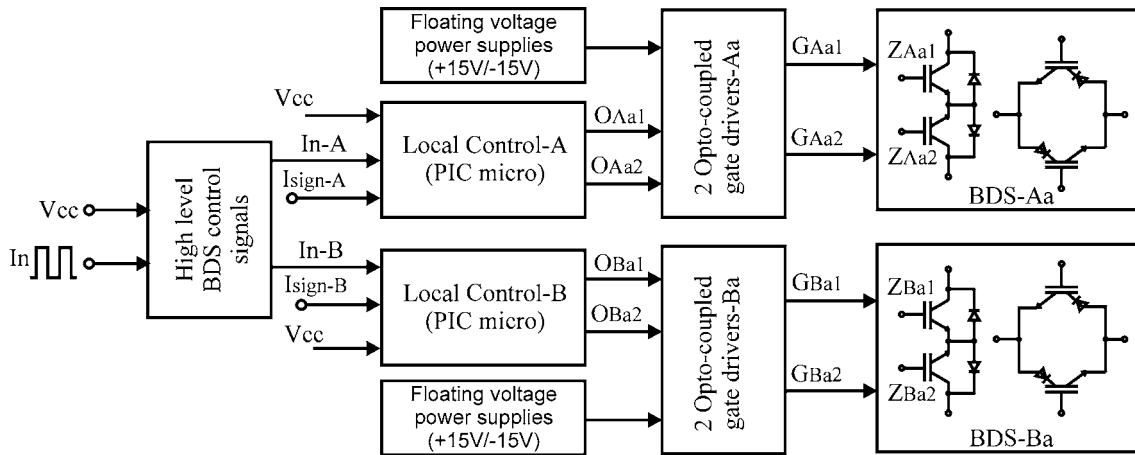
Floating voltage power supplies (+15V/-15V)

2 Opto-coupled gate drivers-Aa

GAa1

GAa2

ZAa1

ZAa2

BDS-Aa

Vcc

In-A

Isign-A

Local Control-A (PIC micro)

OAa1

OAa2

Vcc

In

High level BDS control signals

In-B

Isign-B

Vcc

Local Control-B (PIC micro)

OBa1

OBa2

2 Opto-coupled gate drivers-Ba

GBa1

GBa2

ZBa1

ZBa2

BDS-Ba

Floating voltage power supplies (+15V/-15V)